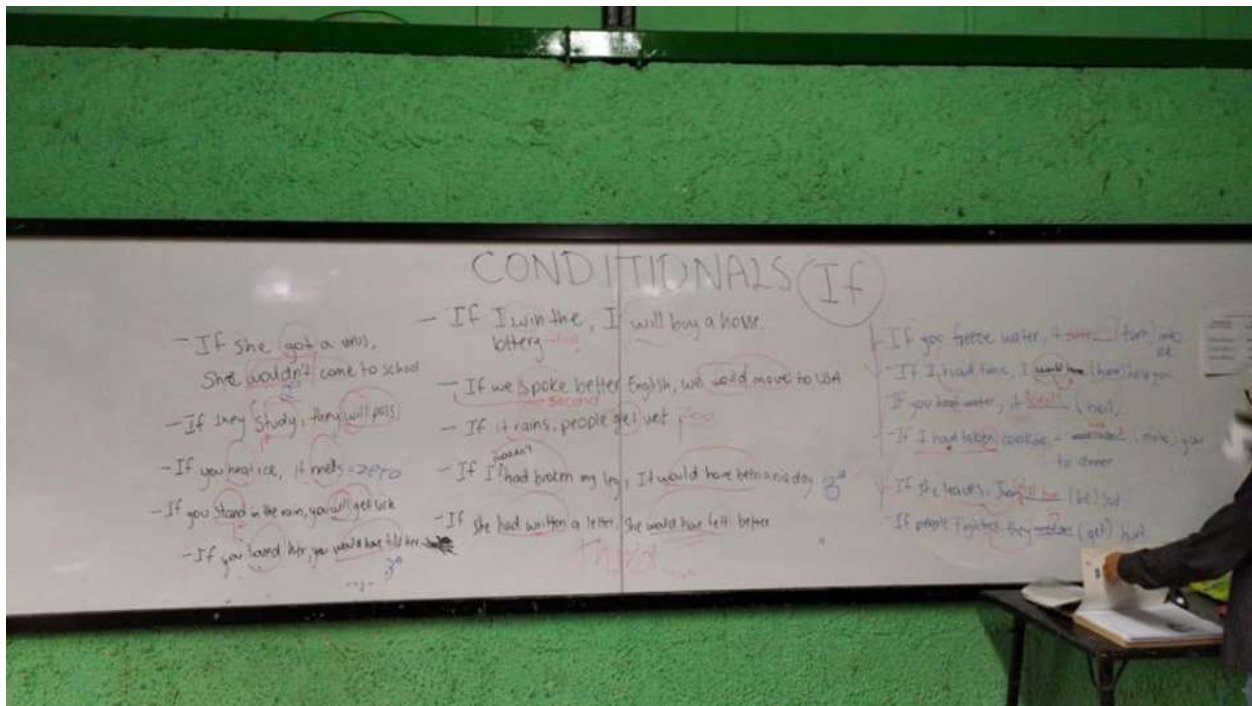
CONDITIONALS (If)

- If she got a virus, she wouldn't come to school
2°

- If they study, they will pass
1°

- If you heat ice, it melts = zero

- If you stand in the rain, you will get sick

- If you loved her, you would have told her
3°

- If I win the lottery, I will buy a house.
first

- If we spoke better English, we would move to USA
second

- If it rains, people get wet zero

- If I hadn't had broken my leg, I would have been a nice day 3°

- If she had written a letter, she would have felt better
third

- If you freeze water, it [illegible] (turn) into ice.

- If I had time, I would have (have) help you

- If you heat water, it boils (boil).

- If I had taken cookies, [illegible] (invite) you to dinner

- If she travels, they will be (be) sad

- If people fights, they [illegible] (get) hurt